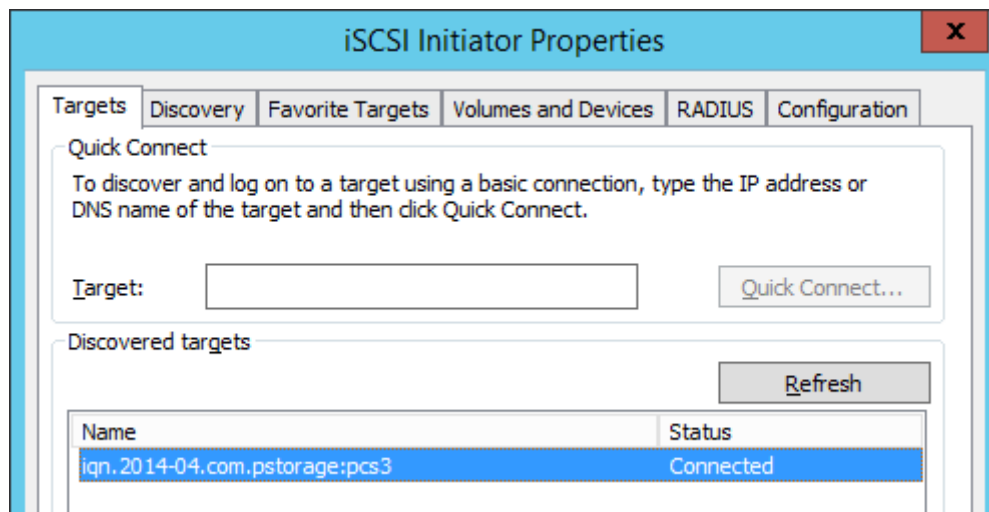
iSCSI Initiator Properties

x

Targets | Discovery | Favorite Targets | Volumes and Devices | RADIUS | Configuration

Quick Connect

To discover and log on to a target using a basic connection, type the IP address or DNS name of the target and then click Quick Connect.

Target:

Quick Connect...

Discovered targets

Refresh

| Name | Status |
|---|---|
| iqn.2014-04.com.pstorage:pcs3 | Connected |